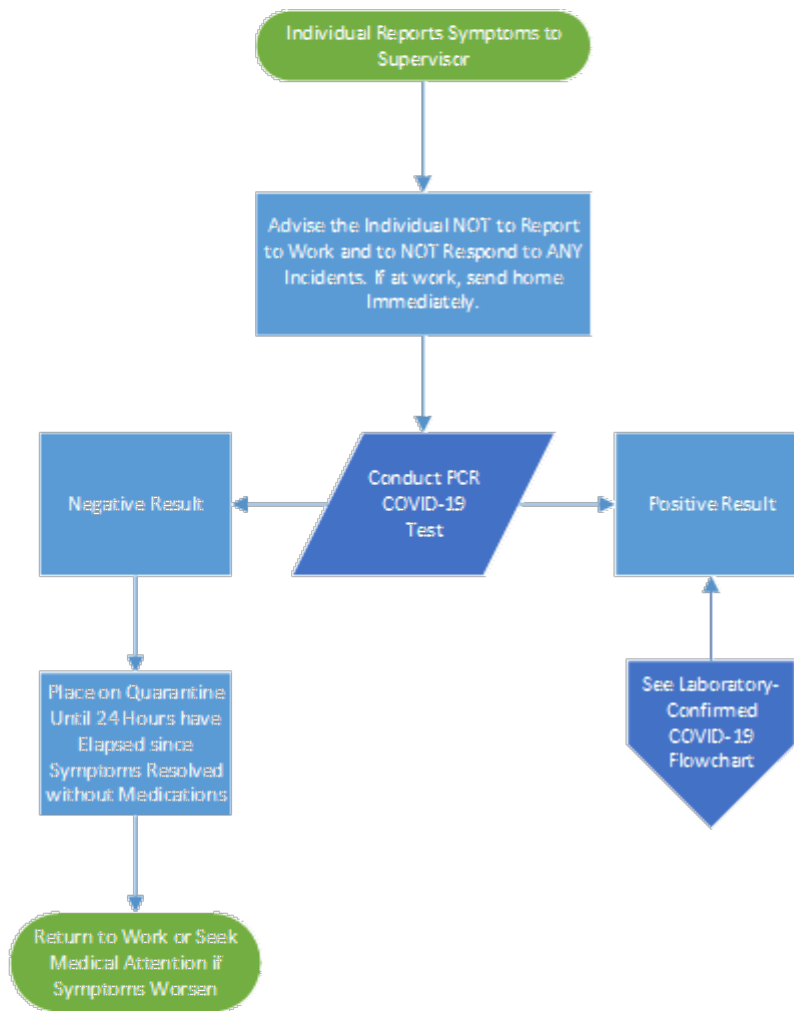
Individual Reports Symptoms to Supervisor

Advise the Individual NOT to Report to Work and to NOT Respond to ANY Incidents. If at work, send home Immediately.

Negative Result

Conduct PCR COVID-19 Test

Positive Result

Place on Quarantine Until 24 Hours have Elapsed since Symptoms Resolved without Medications

See Laboratory-Confirmed COVID-19 Flowchart

Return to Work or Seek Medical Attention if Symptoms Worsen